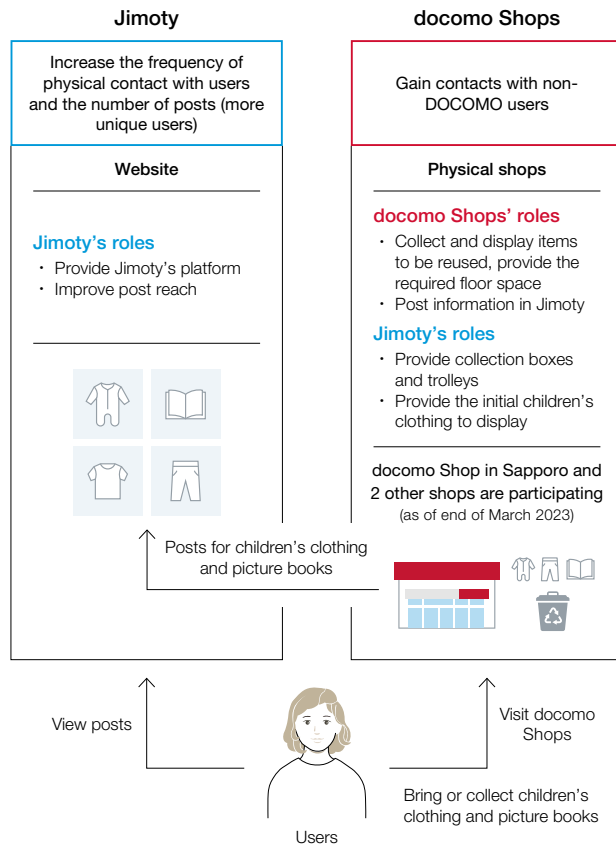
Jimoty

Increase the frequency of physical contact with users and the number of posts (more unique users)

Website

Jimoty's roles
・ Provide Jimoty's platform
・ Improve post reach

docomo Shops

Gain contacts with non-DOCOMO users

Physical shops

docomo Shops' roles
・ Collect and display items to be reused, provide the required floor space
・ Post information in Jimoty

Jimoty's roles
・ Provide collection boxes and trolleys
・ Provide the initial children's clothing to display

docomo Shop in Sapporo and 2 other shops are participating
(as of end of March 2023)

Posts for children's clothing and picture books

View posts

Visit docomo Shops

Bring or collect children's clothing and picture books

Users